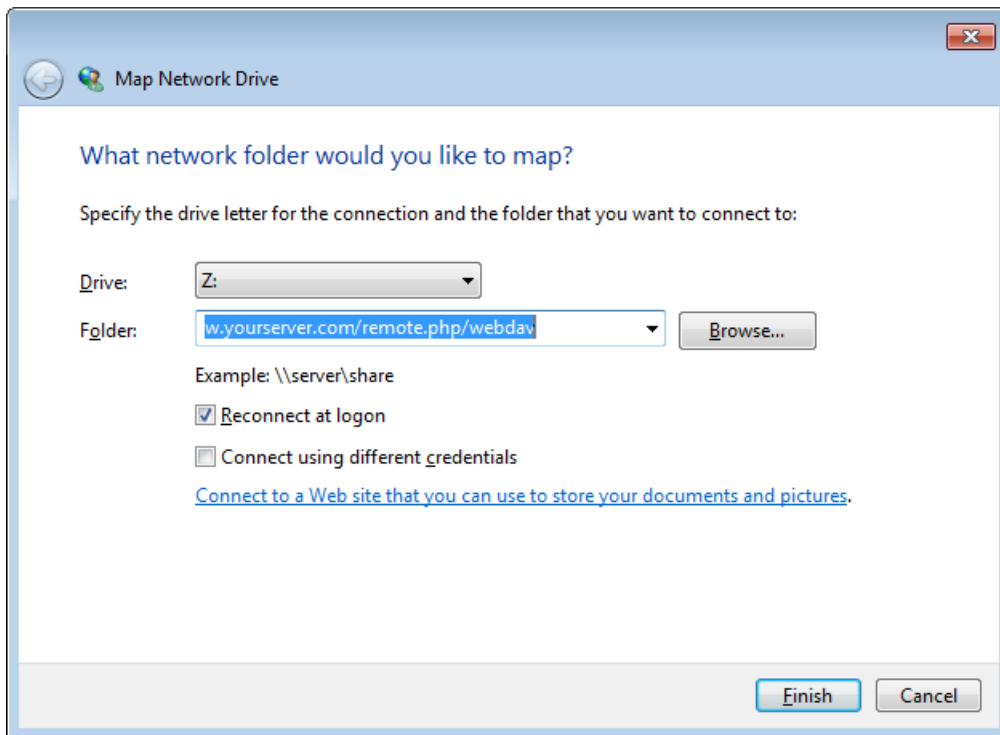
Map Network Drive

What network folder would you like to map?

Specify the drive letter for the connection and the folder that you want to connect to:

Drive: Z:

Folder: w.yourserver.com/remote.php/webdav

Browse...

Example: \\server\share

Reconnect at logon

Connect using different credentials

Connect to a Web site that you can use to store your documents and pictures.

Finish

Cancel